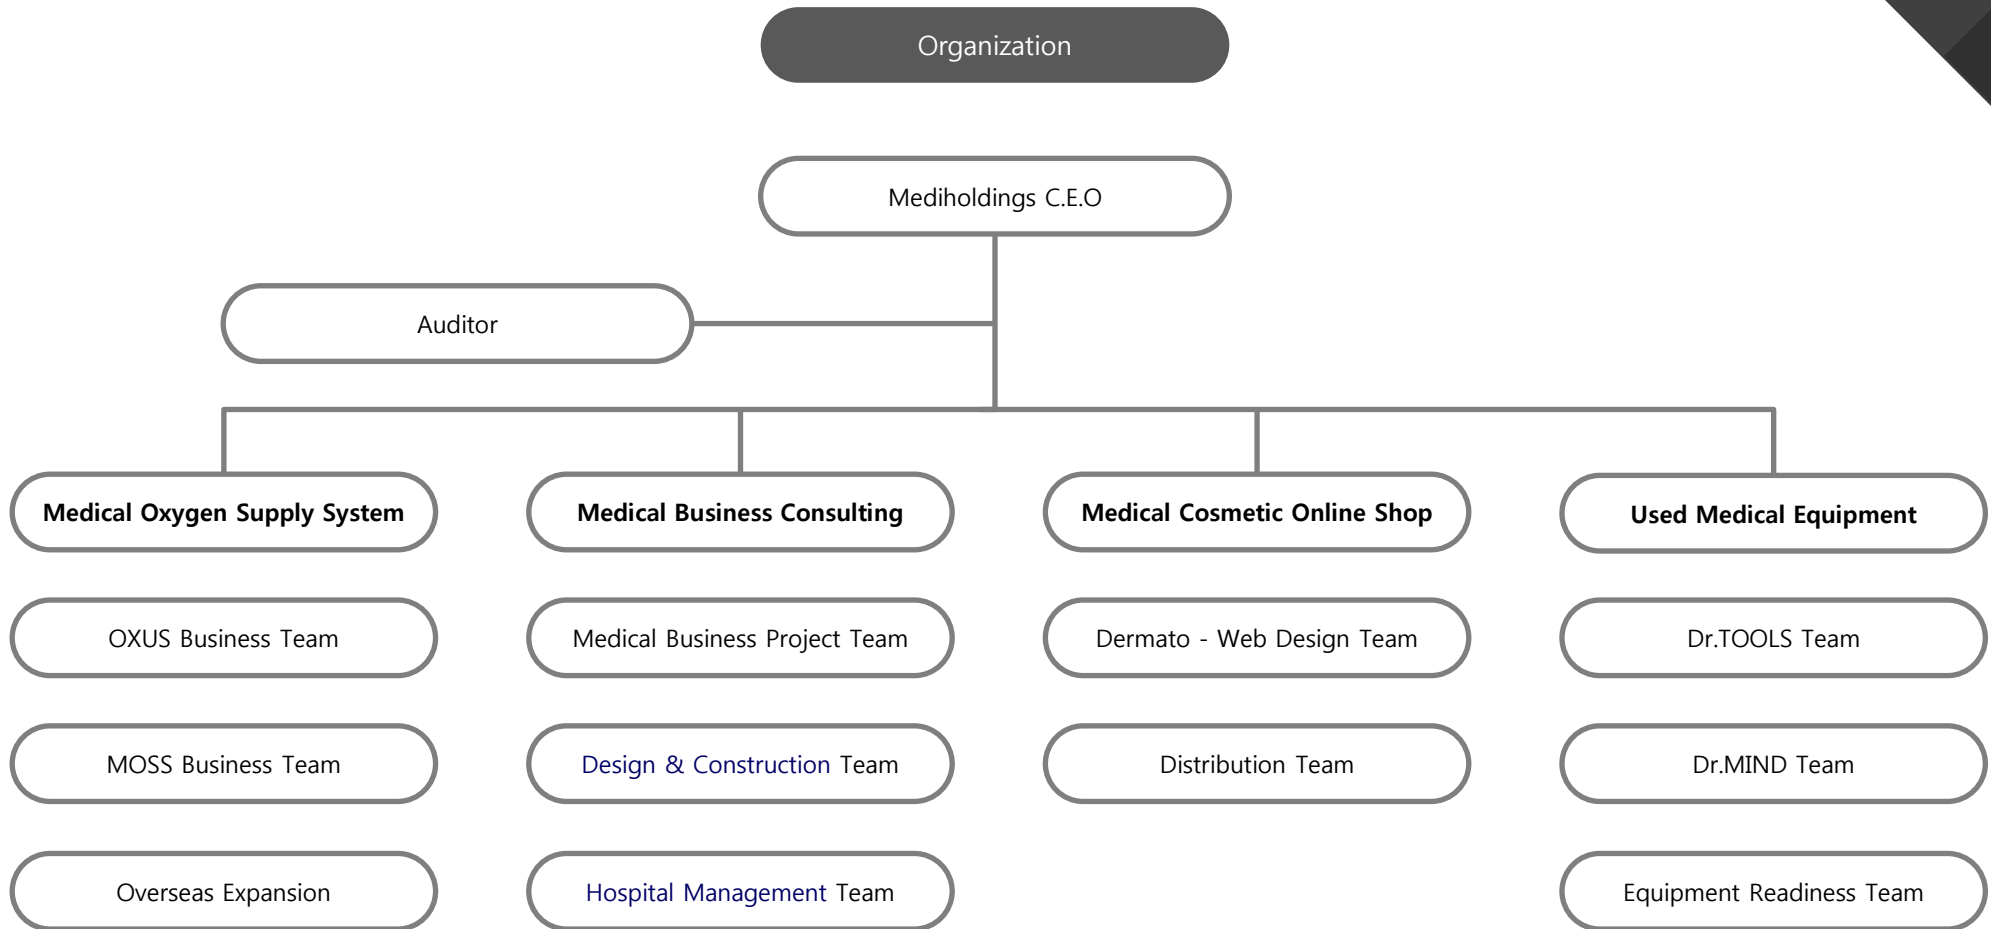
Organization

Mediholdings C.E.O

Auditor

Medical Oxygen Supply System

OXUS Business Team

MOSS Business Team

Overseas Expansion

Medical Business Consulting

Medical Business Project Team

Design & Construction Team

Hospital Management Team

Medical Cosmetic Online Shop

Dermato - Web Design Team

Distribution Team

Used Medical Equipment

Dr.TOOLS Team

Dr.MIND Team

Equipment Readiness Team